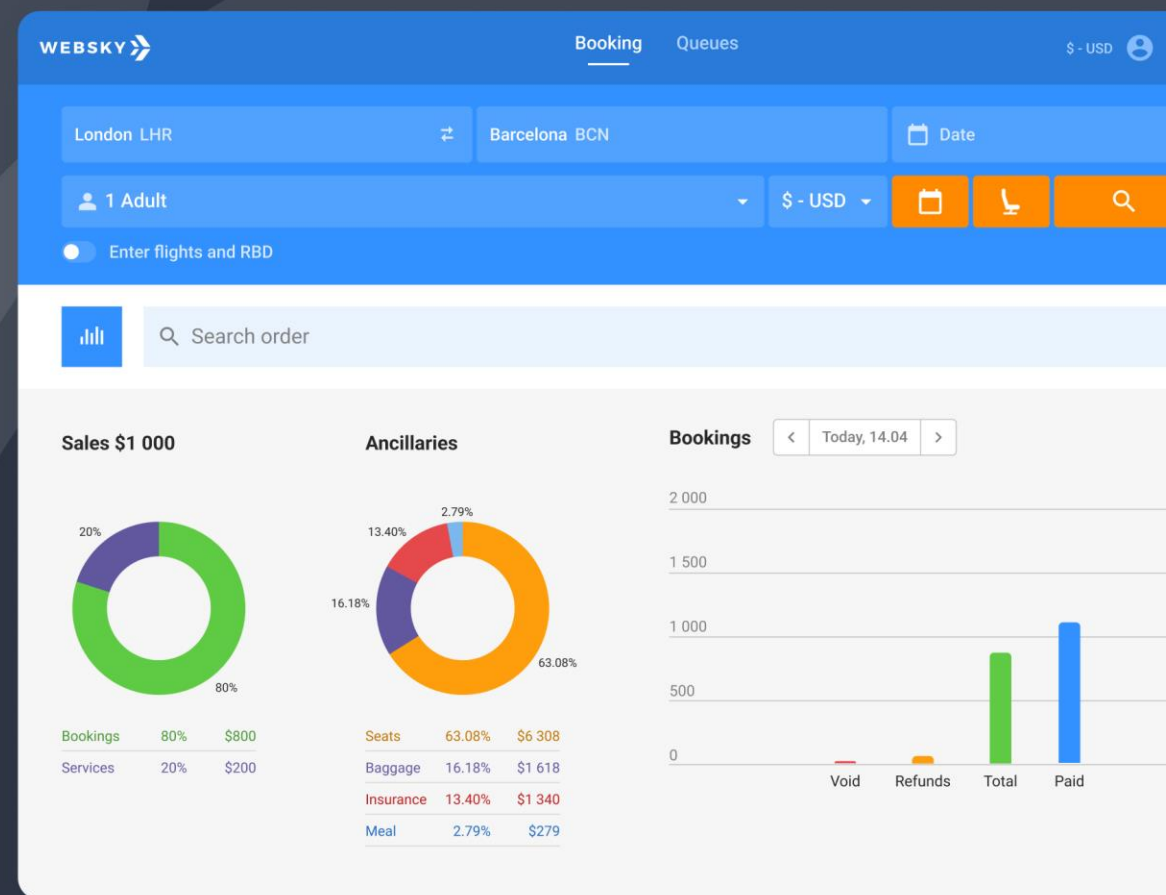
WEBSKY

Booking Queues

$ - USD

London LHR

Barcelona BCN

Date

1 Adult

$ - USD

Enter flights and RBD

Search order

Sales $1 000

20%

80%

| Bookings | 80% | $800 |
|---|---|---|
| Services | 20% | $200 |

Ancillaries

2.79%

13.40%

16.18%

63.08%

| Seats | 63.08% | $6 308 |
|---|---|---|
| Baggage | 16.18% | $1 618 |
| Insurance | 13.40% | $1 340 |
| Meal | 2.79% | $279 |

Bookings

Today, 14.04

2 000

1 500

1 000

500

0

Void Refunds Total Paid